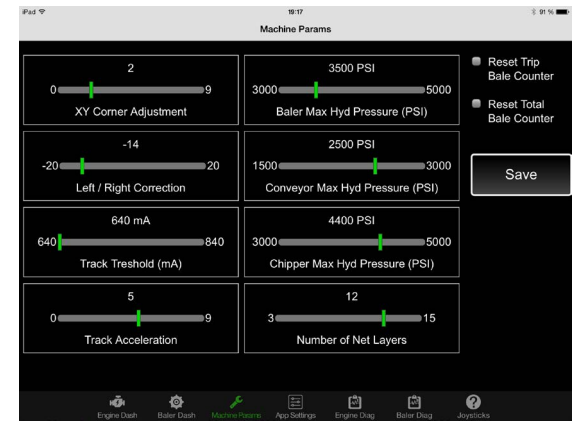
iPad
19:17
91 %
Machine Params

2
0 9
XY Corner Adjustment

3500 PSI
3000 5000
Baler Max Hyd Pressure (PSI)

Reset Trip Bale Counter

Reset Total Bale Counter

-14
-20 20
Left / Right Correction

2500 PSI
1500 3000
Conveyor Max Hyd Pressure (PSI)

Save

640 mA
640 840
Track Treshold (mA)

4400 PSI
3000 5000
Chipper Max Hyd Pressure (PSI)

5
0 9
Track Acceleration

12
3 15
Number of Net Layers

Engine Dash
Baler Dash
Machine Params
App Settings
Engine Diag
Baler Diag
Joysticks